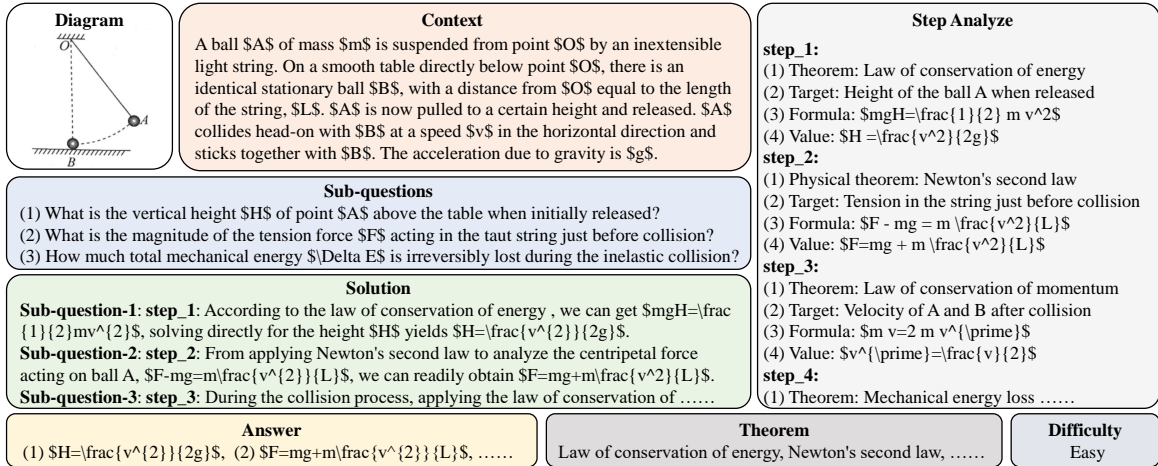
Diagram

O

A

B

Context

A ball \$A\$ of mass \$m\$ is suspended from point \$O\$ by an inextensible light string. On a smooth table directly below point \$O\$, there is an identical stationary ball \$B\$, with a distance from \$O\$ equal to the length of the string, \$L\$. \$A\$ is now pulled to a certain height and released. \$A\$ collides head-on with \$B\$ at a speed \$v\$ in the horizontal direction and sticks together with \$B\$. The acceleration due to gravity is \$g\$.

Step Analyze

step_1:
(1) Theorem: Law of conservation of energy
(2) Target: Height of the ball A when released
(3) Formula: \$mgH=\frac{1}{2} m v^2\$
(4) Value: \$H =\frac{v^2}{2g}\$
step_2:
(1) Physical theorem: Newton's second law
(2) Target: Tension in the string just before collision
(3) Formula: \$F - mg = m \frac{v^2}{L}\$
(4) Value: \$F=mg + m \frac{v^2}{L}\$
step_3:
(1) Theorem: Law of conservation of momentum
(2) Target: Velocity of A and B after collision
(3) Formula: \$m v=2 m v^{\prime}\$
(4) Value: \$v^{\prime}=\frac{v}{2}\$
step_4:
(1) Theorem: Mechanical energy loss ……

Sub-questions

(1) What is the vertical height \$H\$ of point \$A\$ above the table when initially released?
(2) What is the magnitude of the tension force \$F\$ acting in the taut string just before collision?
(3) How much total mechanical energy \$\Delta E\$ is irreversibly lost during the inelastic collision?

Solution

Sub-question-1: step_1: According to the law of conservation of energy , we can get \$mgH=\frac {1}{2}mv^{2}\$, solving directly for the height \$H\$ yields \$H=\frac{v^{2}}{2g}\$.
Sub-question-2: step_2: From applying Newton's second law to analyze the centripetal force acting on ball A, \$F-mg=m\frac{v^{2}}{L}\$, we can readily obtain \$F=mg+m\frac{v^2}{L}\$.
Sub-question-3: step_3: During the collision process, applying the law of conservation of ……

Answer

(1) \$H=\frac{v^{2}}{2g}\$, (2) \$F=mg+m\frac{v^{2}}{L}\$, ……

Theorem

Law of conservation of energy, Newton's second law, ……

Difficulty

Easy